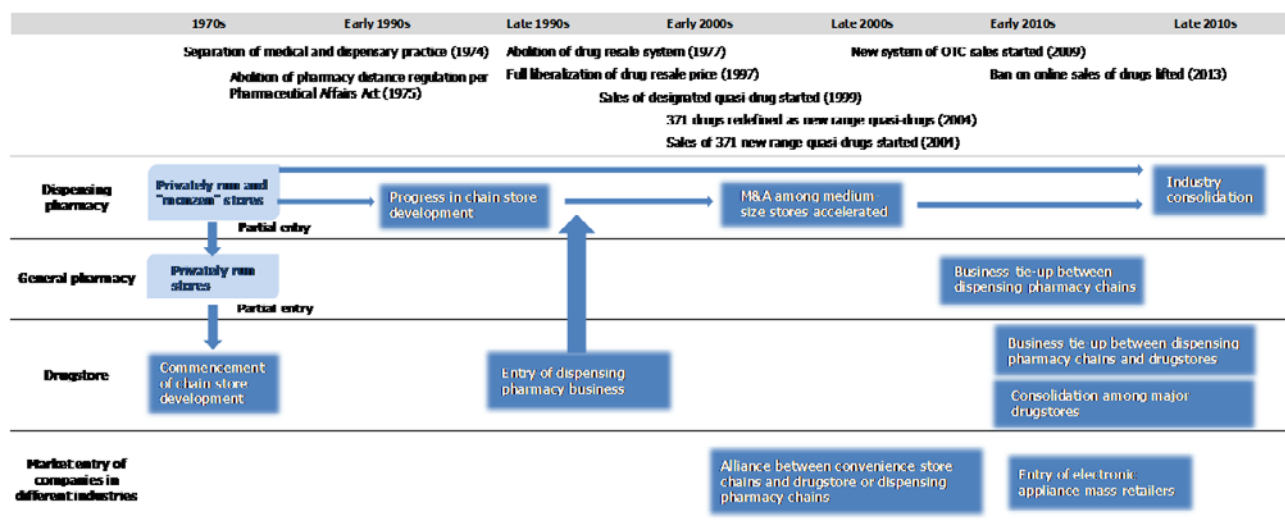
1970s Early 1990s Late 1990s Early 2000s Late 2000s Early 2010s Late 2010s

Separation of medical and dispensary practice (1974)

Abolition of pharmacy distance regulation per Pharmaceutical Affairs Act (1975)

Abolition of drug resale system (1977)

Full liberalization of drug resale price (1997)

Sales of designated quasi drug started (1999)

371 drugs redefined as new range quasi-drugs (2004)

Sales of 371 new range quasi drugs started (2004)

New system of OTC sales started (2009)

Ban on online sales of drugs lifted (2013)

Dispensing pharmacy

Privately run and "monzen" stores

Partial entry

Progress in chain store development

M&A among medium size stores accelerated

Industry consolidation

General pharmacy

Privately run stores

Partial entry

Business tie-up between dispensing pharmacy chains

Drugstore

Commencement of chain store development

Entry of dispensing pharmacy business

Business tie up between dispensing pharmacy chains and drugstores

Consolidation among major drugstores

Market entry of companies in different industries

Alliance between convenience store chains and drugstore or dispensing pharmacy chains

Entry of electronic appliance mass retailers